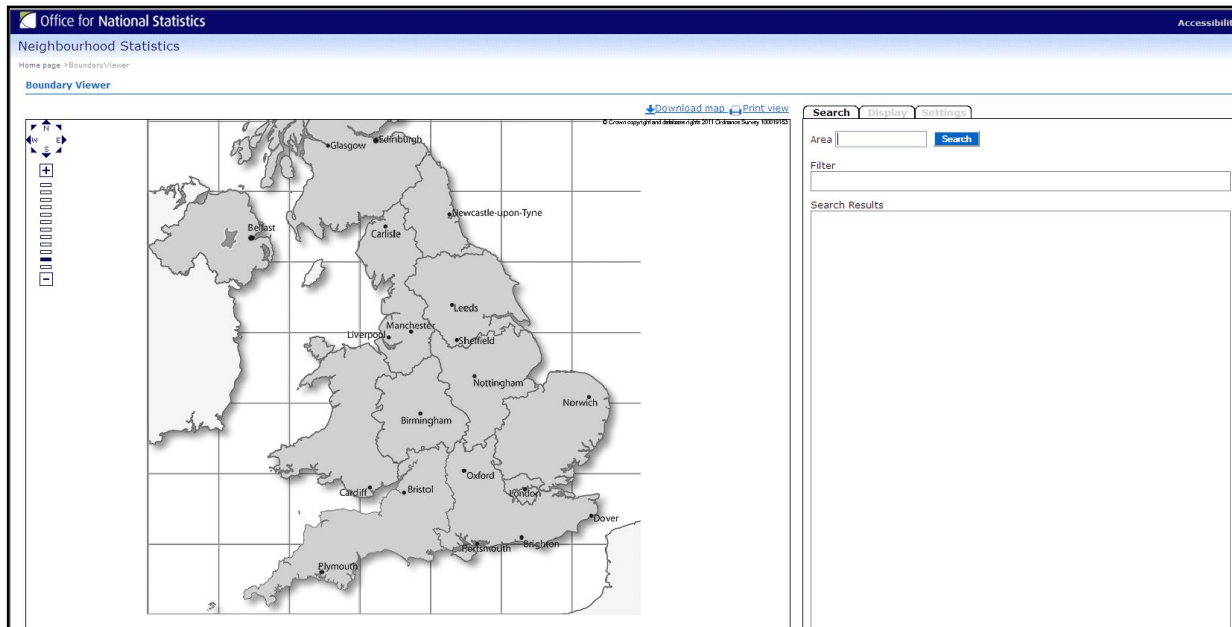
Office for National Statistics

Accessibili

Neighbourhood Statistics

Home page >BoundaryViewer

Boundary Viewer

Download map Print view

© Crown copyright and database rights 2011 Ordnance Survey 100019153

N
W E
S

+
-

Glasgow
Edinburgh
Belfast
Carlisle
Newcastle-upon-Tyne
Leeds
Manchester
Liverpool
Sheffield
Nottingham
Norwich
Birmingham
Oxford
Cardiff
Bristol
London
Dover
Portsmouth
Brighton
Plymouth

Search | Display | Settings

Area

Search

Filter

Search Results